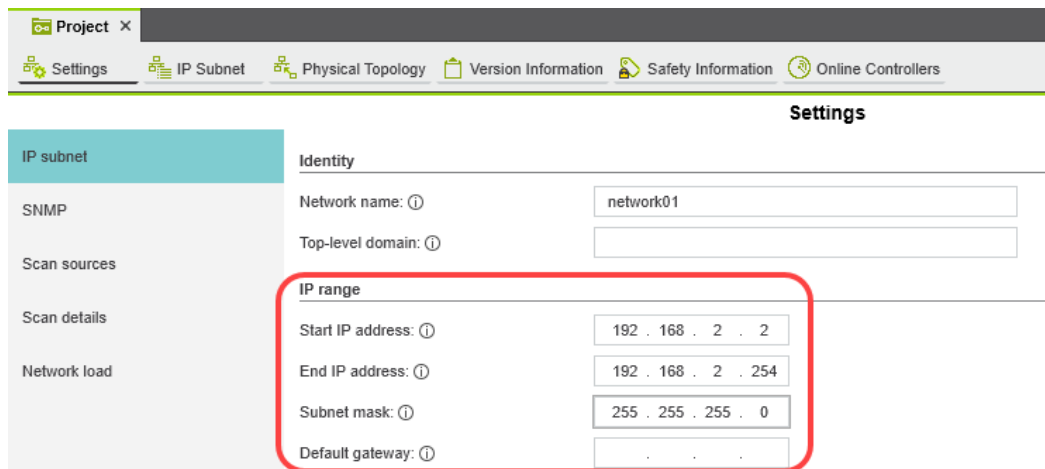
Project ×

Settings IP Subnet Physical Topology Version Information Safety Information Online Controllers

Settings

IP subnet

SNMP

Scan sources

Scan details

Network load

Identity

Network name: ⓘ network01

Top-level domain: ⓘ

IP range

Start IP address: ⓘ 192 . 168 . 2 . 2

End IP address: ⓘ 192 . 168 . 2 . 254

Subnet mask: ⓘ 255 . 255 . 255 . 0

Default gateway: ⓘ . . .